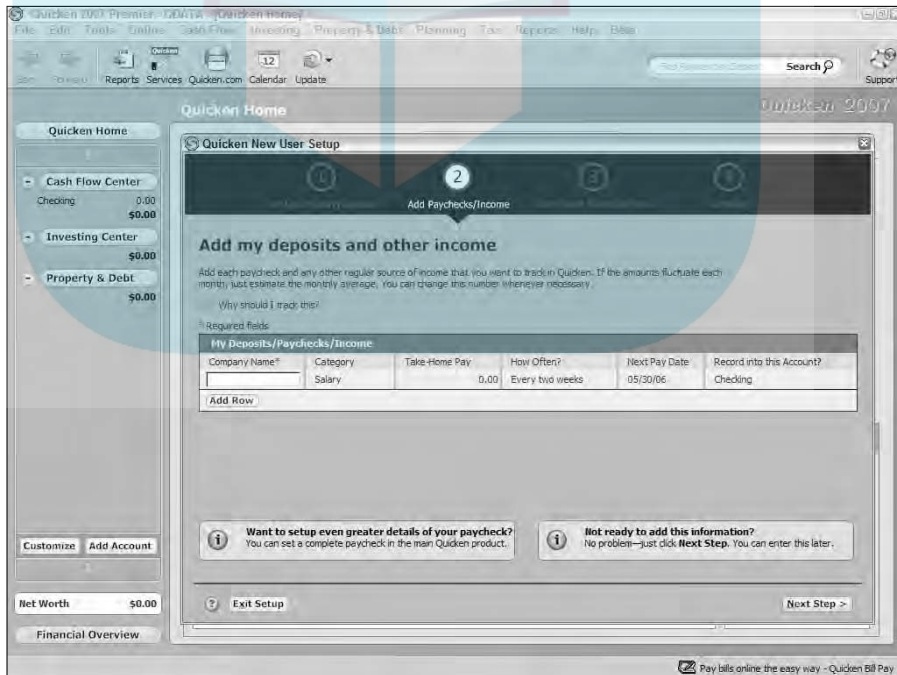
Quicken 2007 Premier - QDATA - [Quicken Home]

File Edit Tools Online Cash Flow Investing Property & Debt Planning Tax Reports Help Beta

Back Forward Reports Services Quicken.com Calendar Update

Search

Support

Quicken Home

Quicken 2007

Quicken Home

Cash Flow Center

Checking 0.00

$0.00

Investing Center

$0.00

Property & Debt

$0.00

Quicken New User Setup

1

2

Add Paychecks/Income

3

4

Add my deposits and other income

Add each paycheck and any other regular source of income that you want to track in Quicken. If the amounts fluctuate each month, just estimate the monthly average. You can change this number whenever necessary.

Why should I track this?

* Required fields

My Deposits/Paychecks/Income

| Company Name* | Category | Take-Home Pay | How Often? | Next Pay Date | Record into this Account? |
|---|---|---|---|---|---|
| | Salary | 0.00 | Every two weeks | 05/30/06 | Checking |

Add Row

Want to setup even greater details of your paycheck?
You can set a complete paycheck in the main Quicken product.

Not ready to add this information?
No problem—just click Next Step. You can enter this later.

Customize Add Account

Net Worth $0.00

Financial Overview

Exit Setup

Next Step >

Pay bills online the easy way - Quicken Bill Pay